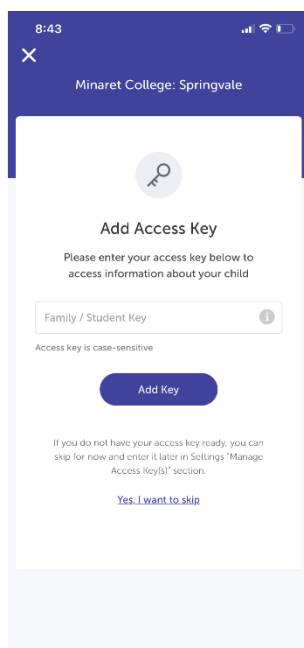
8:43

Minaret College: Springvale

Add Access Key

Please enter your access key below to access information about your child

Family / Student Key

Access key is case-sensitive

Add Key

If you do not have your access key ready, you can skip for now and enter it later in Settings "Manage Access Key(s)" section.

Yes, I want to skip